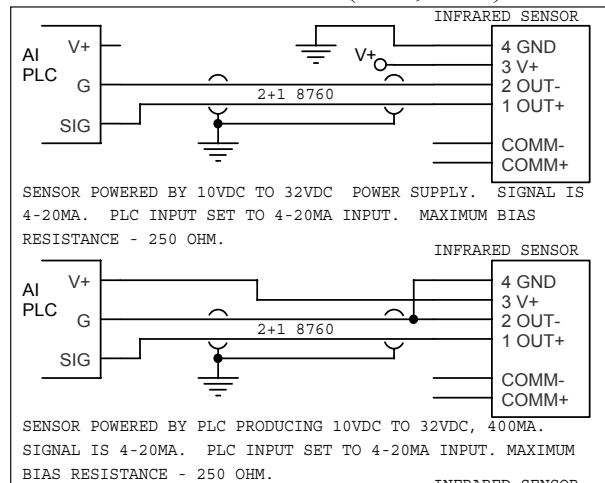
INFRARED SENSOR

AI PLC
V+
G
SIG

V+
2+1 8760

4 GND
3 V+
2 OUT-
1 OUT+
COMM-
COMM+

SENSOR POWERED BY 10VDC TO 32VDC POWER SUPPLY. SIGNAL IS 4-20MA. PLC INPUT SET TO 4-20MA INPUT. MAXIMUM BIAS RESISTANCE - 250 OHM.

INFRARED SENSOR

AI PLC
V+
G
SIG

2+1 8760

4 GND
3 V+
2 OUT-
1 OUT+
COMM-
COMM+

SENSOR POWERED BY PLC PRODUCING 10VDC TO 32VDC, 400MA. SIGNAL IS 4-20MA. PLC INPUT SET TO 4-20MA INPUT. MAXIMUM BIAS RESISTANCE - 250 OHM.

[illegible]